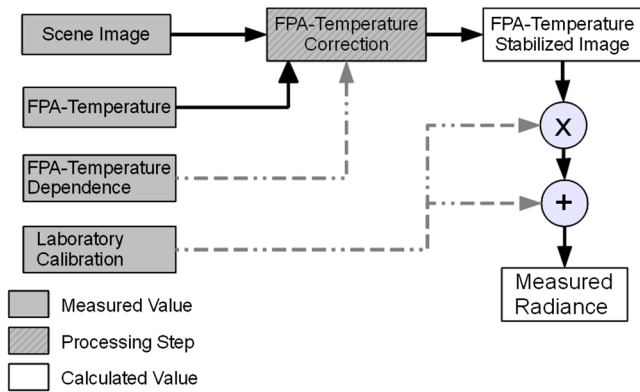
Scene Image

FPA-Temperature Correction

FPA-Temperature Stabilized Image

FPA-Temperature

FPA-Temperature Dependence

X

+

Laboratory Calibration

Measured Radiance

Measured Value

Processing Step

Calculated Value